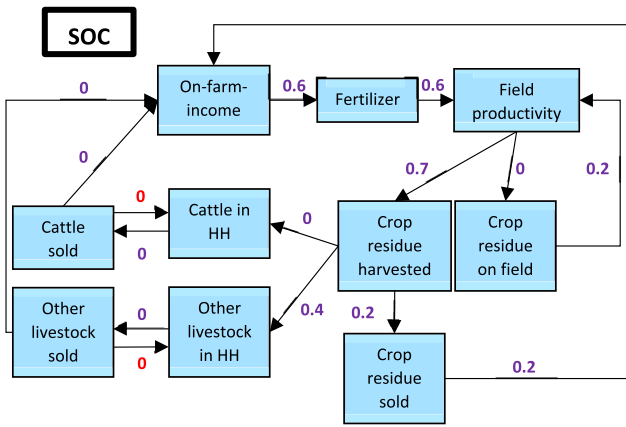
SOC

On-farm-income

0.6

Fertilizer

0.6

Field productivity

0

0

0.7

0

0.2

Cattle sold

0

Cattle in HH

0

0

Crop residue harvested

Crop residue on field

Other livestock sold

0

Other livestock in HH

0.4

0

0.2

Crop residue sold

0.2